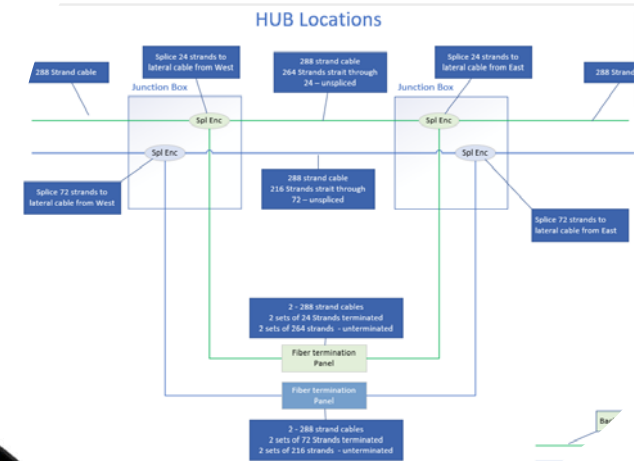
HUB Locations

288 Strand cable

Splice 24 strands to lateral cable from West

288 strand cable
264 Strands strait through
24 – unspliced

Splice 24 strands to lateral cable from East

288 Strand

Junction Box

Spl Enc

Junction Box

Spl Enc

Spl Enc

Spl Enc

Splice 72 strands to lateral cable from West

288 strand cable
216 Strands strait through
72 – unspliced

Splice 72 strands to lateral cable from East

2 - 288 strand cables
2 sets of 24 Strands terminated
2 sets of 264 strands - unterminated

Fiber termination Panel

Fiber termination Panel

2 - 288 strand cables
2 sets of 72 Strands terminated
2 sets of 216 strands - unterminated

Ba